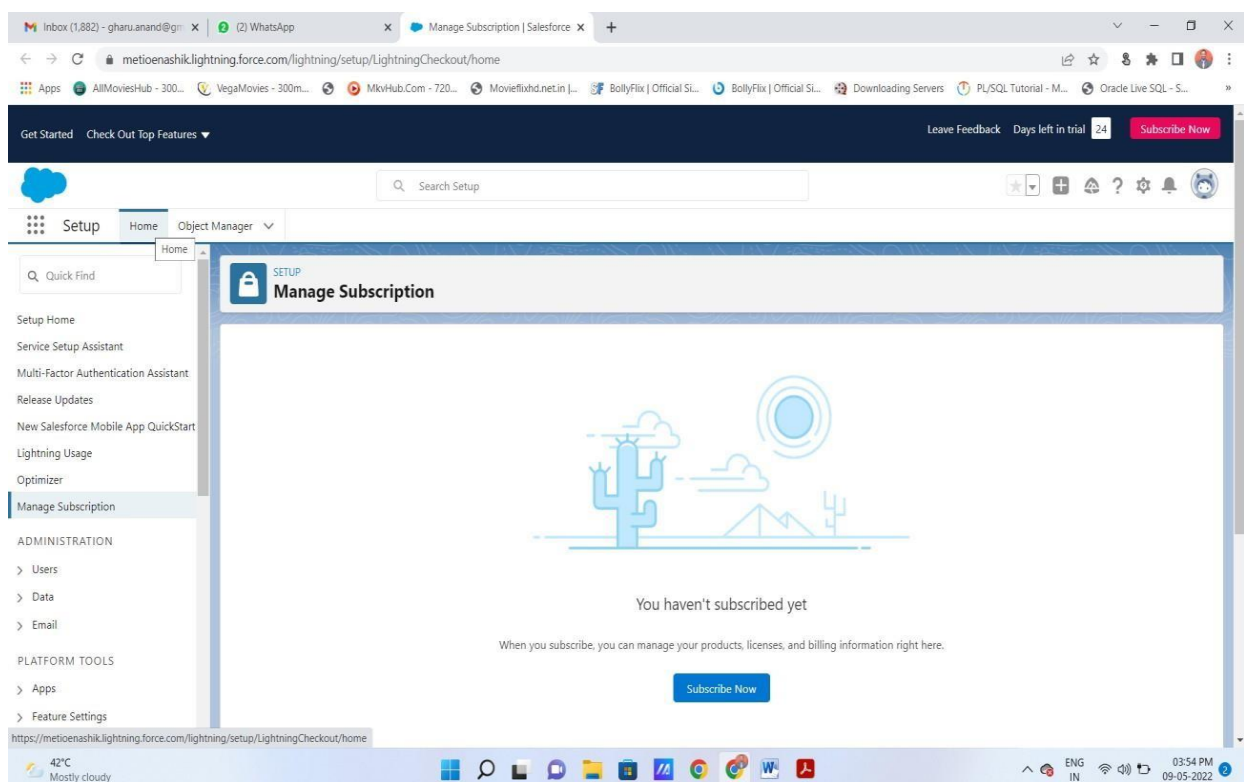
Inbox (1,882) - gharu.anand@gm ×
(2) WhatsApp ×
Manage Subscription | Salesforce ×
+

metioenashik.lightning.force.com/lightning/setup/LightningCheckout/home

Apps AllMoviesHub - 300... VegaMovies - 300m... MkvHub.Com - 720... Movieflixhd.net.in |... BollyFlix | Official Si... BollyFlix | Official Si... Downloading Servers PL/SQL Tutorial - M... Oracle Live SQL - S...

Get Started Check Out Top Features ▼

Leave Feedback Days left in trial 24 Subscribe Now

Search Setup

Setup Home Object Manager

Home

Quick Find

Setup Home
Service Setup Assistant
Multi-Factor Authentication Assistant
Release Updates
New Salesforce Mobile App QuickStart
Lightning Usage
Optimizer
Manage Subscription
ADMINISTRATION
> Users
> Data
> Email
PLATFORM TOOLS
> Apps
> Feature Settings

SETUP
Manage Subscription

You haven't subscribed yet

When you subscribe, you can manage your products, licenses, and billing information right here.

Subscribe Now

https://metioenashik.lightning.force.com/lightning/setup/LightningCheckout/home

42°C
Mostly cloudy

ENG IN
03:54 PM
09-05-2022
2